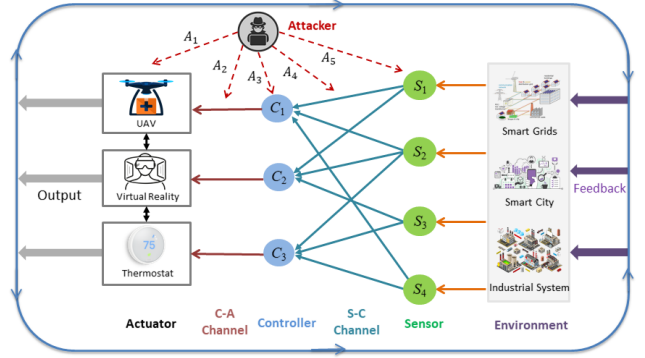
Attacker

$A_1$

$A_2$

$A_3$

$A_4$

$A_5$

UAV

Virtual Reality

75

Thermostat

Output

$C_1$

$C_2$

$C_3$

$S_1$

$S_2$

$S_3$

$S_4$

Smart Grids

Smart City

Industrial System

Feedback

Actuator

C-A Channel

Controller

S-C Channel

Sensor

Environment